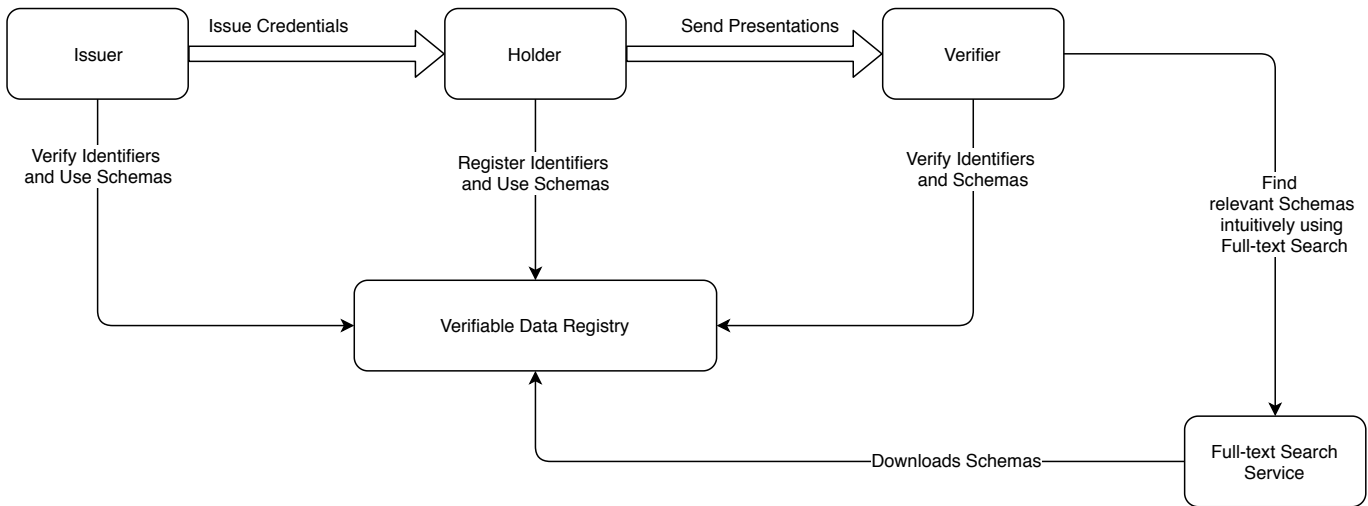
Issuer

Issue Credentials

Holder

Send Presentations

Verifier

Verify Identifiers and Use Schemas

Register Identifiers and Use Schemas

Verify Identifiers and Schemas

Find relevant Schemas intuitively using Full-text Search

Verifiable Data Registry

Downloads Schemas

Full-text Search Service